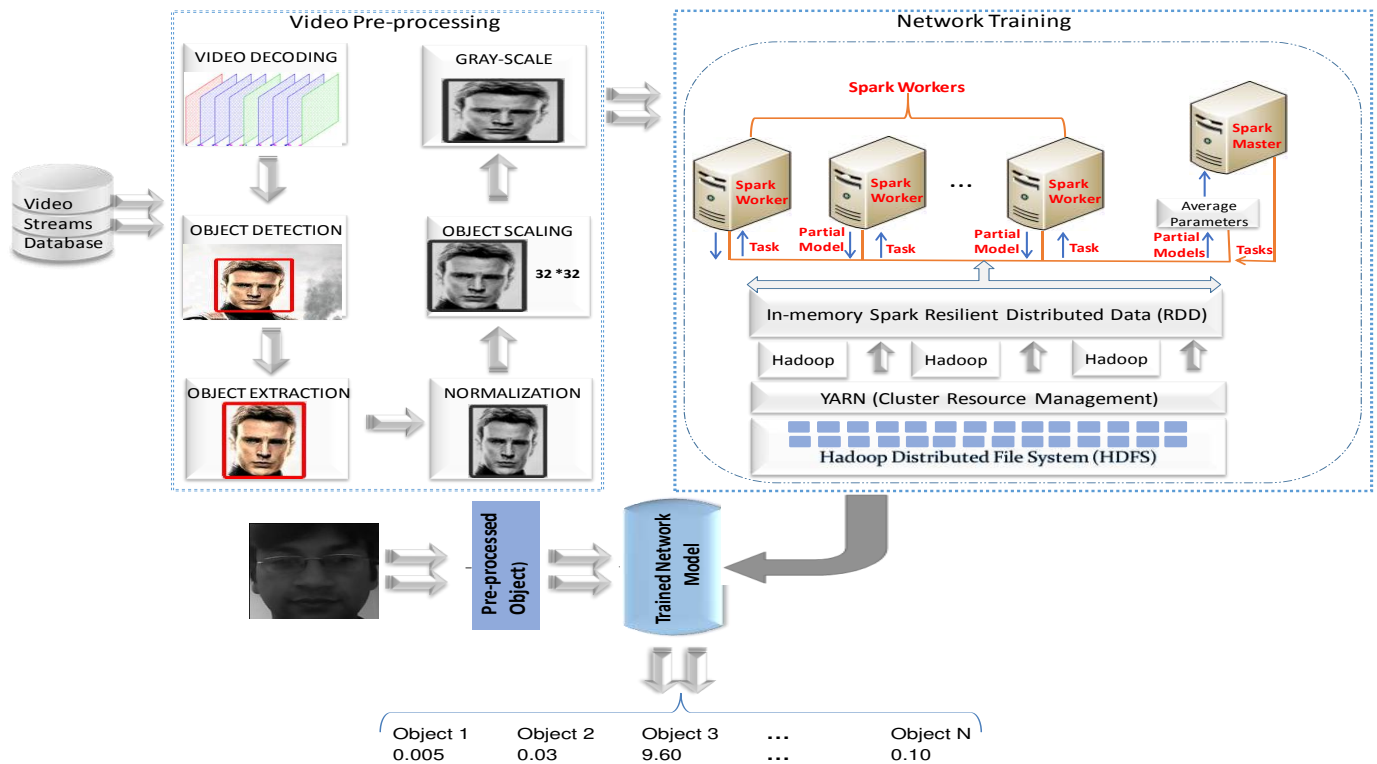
Video Pre-processing

Video Streams Database

VIDEO DECODING

OBJECT DETECTION

OBJECT EXTRACTION

NORMALIZATION

OBJECT SCALING

32 *32

GRAY-SCALE

Network Training

Spark Workers

Spark Worker

Spark Worker

...

Spark Worker

Spark Master

Average Parameters

Task

Partial Model

Task

Partial Model

Task

Partial Models

Tasks

In-memory Spark Resilient Distributed Data (RDD)

Hadoop

Hadoop

Hadoop

YARN (Cluster Resource Management)

Hadoop Distributed File System (HDFS)

Pre-processed Object)

Trained Network Model

| Object 1 | Object 2 | Object 3 | ... | Object N |
|---|---|---|---|---|
| 0.005 | 0.03 | 9.60 | ... | 0.10 |